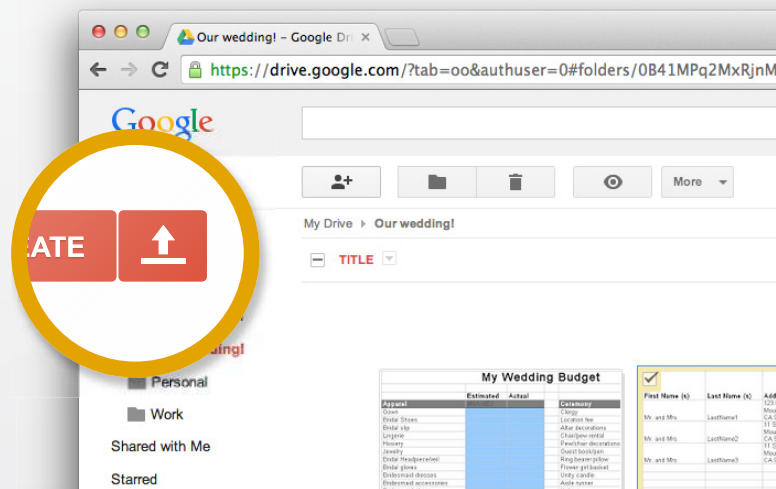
Our wedding! – Google Dri ×

https://drive.google.com/?tab=oo&authuser=0#folders/0B41MPq2MxRjnM

Google

ATE

More

My Drive ▸ Our wedding!

TITLE

dding!

Personal

Work

Shared with Me

Starred

My Wedding Budget

| Apparel | Estimated | Actual | Ceremony |
|---|---|---|---|
| Gown | | | Clergy |
| Bridal Shoes | | | Location fee |
| Bridal slip | | | Altar decorations |
| Lingerie | | | Chair/pew rental |
| Hosiery | | | Pew/chair decorations |
| Jewelry | | | Guest book/pen |
| Bridal Headpiece/veil | | | Ring bearer pillow |
| Bridal gloves | | | Flower girl basket |
| Bridesmaid dresses | | | Unity candle |
| Bridesmaid accessories | | | Aisle runner |

| First Name (s) | Last Name (s) | Add |
|---|---|---|
| Mr. and Mrs. | LastName1 | 123 Mou CA 9 |
| Mr. and Mrs. | LastName2 | 11 S Mou CA 9 |
| Mr. and Mrs. | LastName3 | 11 S Mou CA 9 |